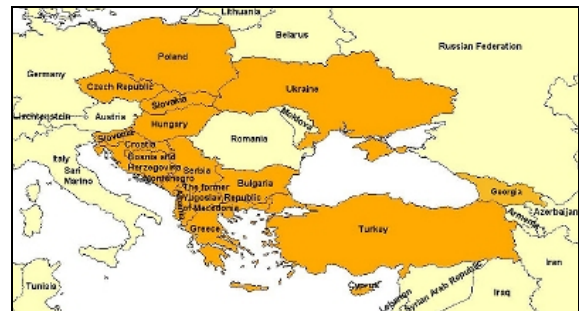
Lithuania
Belarus
Russian Federation
Germany
Poland
Czech Republic
Slovakia
Ukraine
Liechtenstein
Austria
Moldova
Hungary
Slovenia
Romania
Croatia
Italy
Bosnia and Herzegovina
Serbia
San Marino
Montenegro
Bulgaria
The former Yugoslav Republic of Macedonia
Georgia
Armenia
Azerbaijan
Albania
Greece
Turkey
Iran
Tunisia
Cyprus
Lebanon
Syrian Arab Republic
Iraq